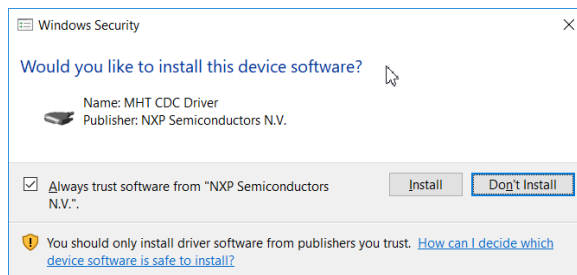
Windows Security

Would you like to install this device software?

Name: MHT CDC Driver
Publisher: NXP Semiconductors N.V.

Always trust software from "NXP Semiconductors N.V.".

Install

Don't Install

You should only install driver software from publishers you trust. How can I decide which device software is safe to install?